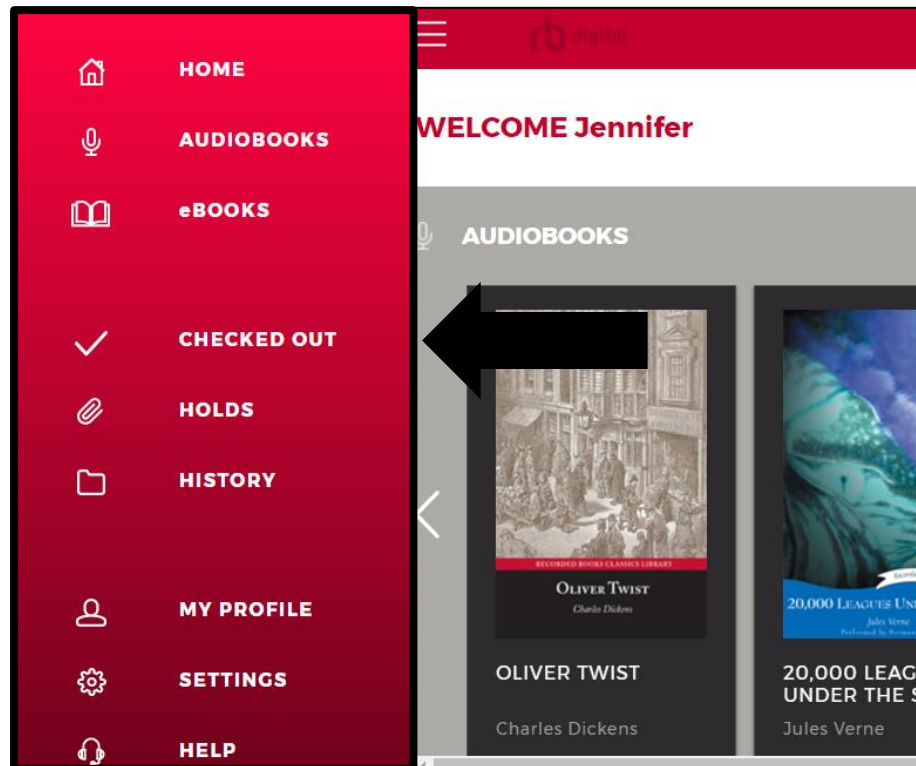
HOME
AUDIOBOOKS
eBOOKS
CHECKED OUT
HOLDS
HISTORY
MY PROFILE
SETTINGS
HELP

rb digital

WELCOME Jennifer

AUDIOBOOKS

RECORDED BOOKS CLASSICS LIBRARY
OLIVER TWIST
Charles Dickens

OLIVER TWIST
Charles Dickens

20,000 LEAGUES UN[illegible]
Jules Verne
Performed by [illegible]

20,000 LEAG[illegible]
UNDER THE S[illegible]
Jules Verne